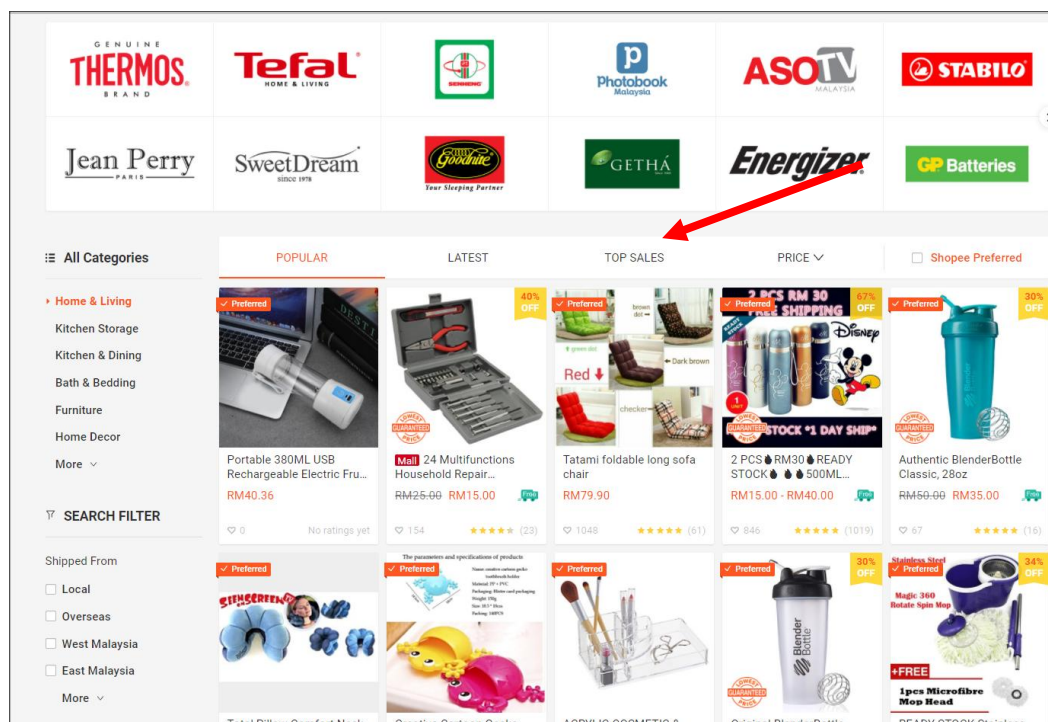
GENUINE THERMOS BRAND

Tefal HOME & LIVING

SENHENG

Photobook Malaysia

ASOTV MALAYSIA

STABILO

Jean Perry PARIS

SweetDream since 1978

Goodnite Your Sleeping Partner

GETHA

Energizer

GP Batteries

All Categories

Home & Living

Kitchen Storage

Kitchen & Dining

Bath & Bedding

Furniture

Home Decor

More

SEARCH FILTER

Shipped From

Local

Overseas

West Malaysia

East Malaysia

More

POPULAR

LATEST

TOP SALES

PRICE

Shopee Preferred

Preferred

Portable 380ML USB Rechargeable Electric Fru...

RM40.36

0

No ratings yet

40% OFF

LOWEST PRICE GUARANTEED

Mall 24 Multifunctions Household Repair...

RM25.00 RM15.00

154

(23)

Preferred

brown dot

green dot

Dark brown

Red

checker

Tatami foldable long sofa chair

RM79.90

1048

(61)

Preferred

67% OFF

2 PCS RM 30 FREE SHIPPING

Disney

LOWEST PRICE GUARANTEED

STOCK *1 DAY SHIP*

2 PCS RM30 READY STOCK 500ML...

RM15.00 - RM40.00

846

(1019)

Preferred

30% OFF

LOWEST PRICE GUARANTEED

Authentic BlenderBottle Classic, 28oz

RM50.00 RM35.00

67

(16)

Preferred

Preferred

The parameters and specifications of products

Preferred

Preferred

30% OFF

LOWEST PRICE GUARANTEED

Blender Bottle

Stainless Steel

Preferred

34% OFF

Magic 360 Rotate Spin Mop

+FREE

1pcs Microfibre Mop Head